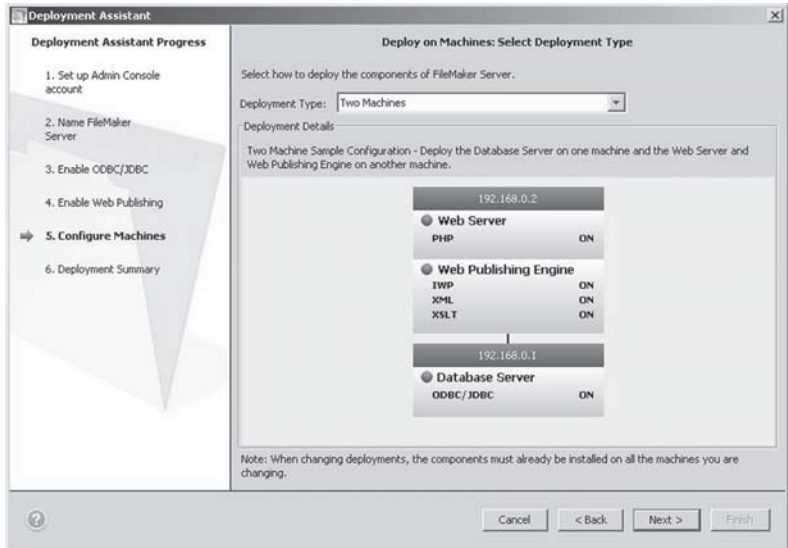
Deployment Assistant

Deployment Assistant Progress

1. Set up Admin Console account

2. Name FileMaker Server

3. Enable ODBC/JDBC

4. Enable Web Publishing

5. Configure Machines

6. Deployment Summary

Deploy on Machines: Select Deployment Type

Select how to deploy the components of FileMaker Server.

Deployment Type: Two Machines

Deployment Details

Two Machine Sample Configuration - Deploy the Database Server on one machine and the Web Server and Web Publishing Engine on another machine.

192.168.0.2

Web Server

PHP ON

Web Publishing Engine

IWP ON

XML ON

XSLT ON

192.168.0.1

Database Server

ODBC/JDBC ON

Note: When changing deployments, the components must already be installed on all the machines you are changing.

Cancel

< Back

Next >

Finish